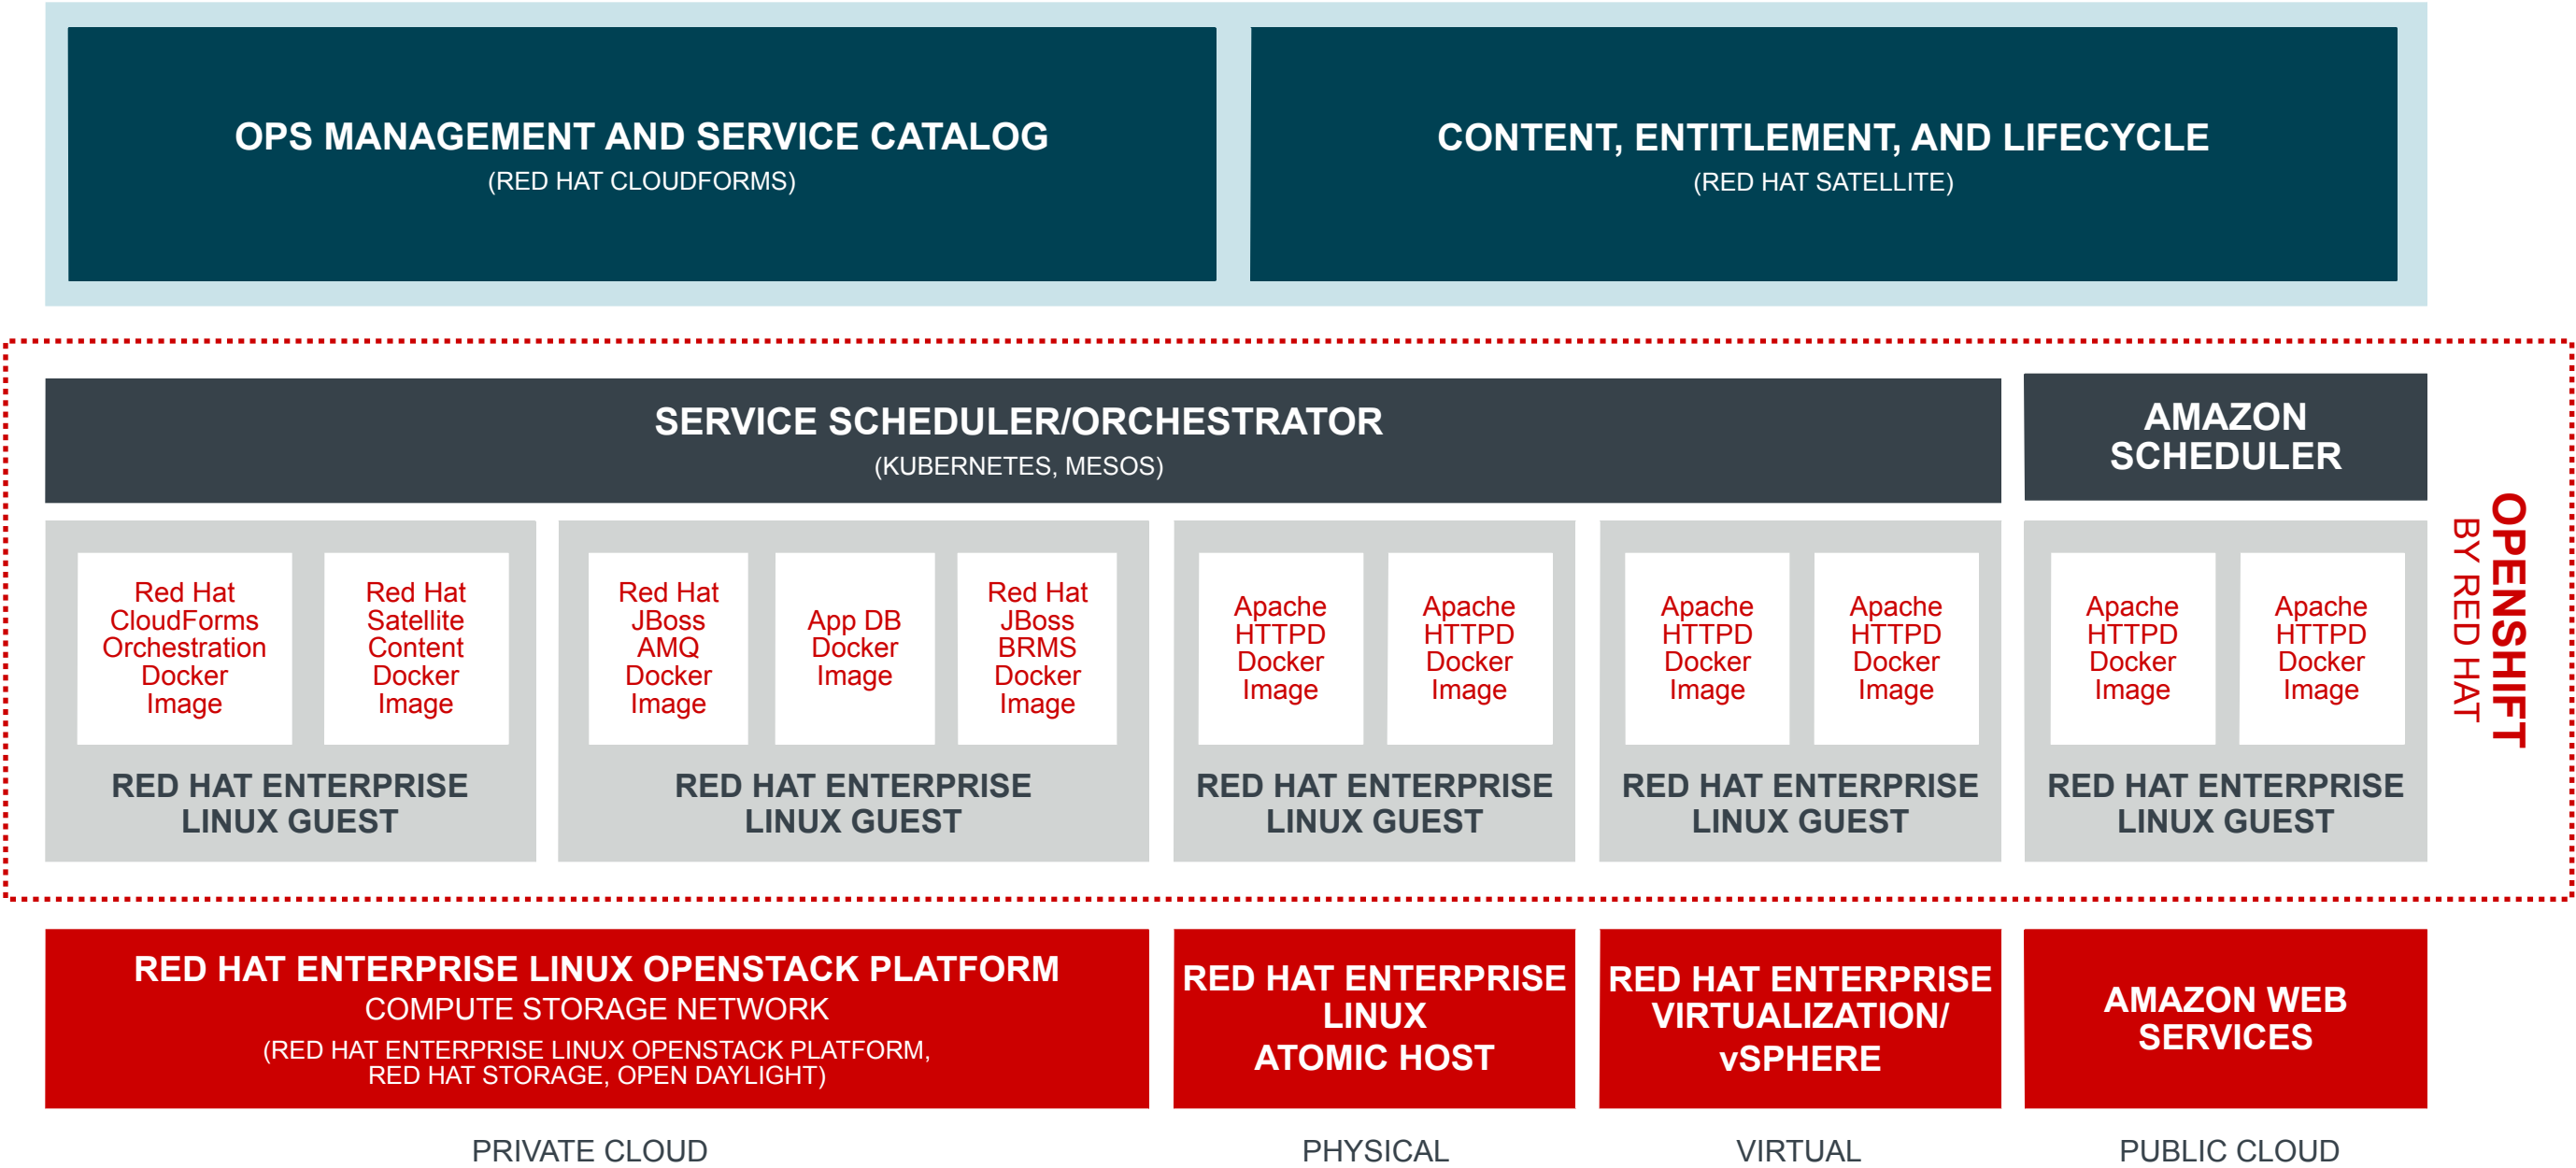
OPS MANAGEMENT AND SERVICE CATALOG
(RED HAT CLOUDFORMS)

CONTENT, ENTITLEMENT, AND LIFECYCLE
(RED HAT SATELLITE)

SERVICE SCHEDULER/ORCHESTRATOR
(KUBERNETES, MESOS)

AMAZON SCHEDULER

Red Hat CloudForms Orchestration Docker Image

Red Hat Satellite Content Docker Image

RED HAT ENTERPRISE LINUX GUEST

Red Hat JBoss AMQ Docker Image

App DB Docker Image

Red Hat JBoss BRMS Docker Image

RED HAT ENTERPRISE LINUX GUEST

Apache HTTPD Docker Image

Apache HTTPD Docker Image

RED HAT ENTERPRISE LINUX GUEST

Apache HTTPD Docker Image

Apache HTTPD Docker Image

RED HAT ENTERPRISE LINUX GUEST

Apache HTTPD Docker Image

Apache HTTPD Docker Image

RED HAT ENTERPRISE LINUX GUEST

OPENSHIFT BY RED HAT

RED HAT ENTERPRISE LINUX OPENSTACK PLATFORM
COMPUTE STORAGE NETWORK
(RED HAT ENTERPRISE LINUX OPENSTACK PLATFORM, RED HAT STORAGE, OPEN DAYLIGHT)

RED HAT ENTERPRISE LINUX ATOMIC HOST

RED HAT ENTERPRISE VIRTUALIZATION/ vSPHERE

AMAZON WEB SERVICES

PRIVATE CLOUD

PHYSICAL

VIRTUAL

PUBLIC CLOUD